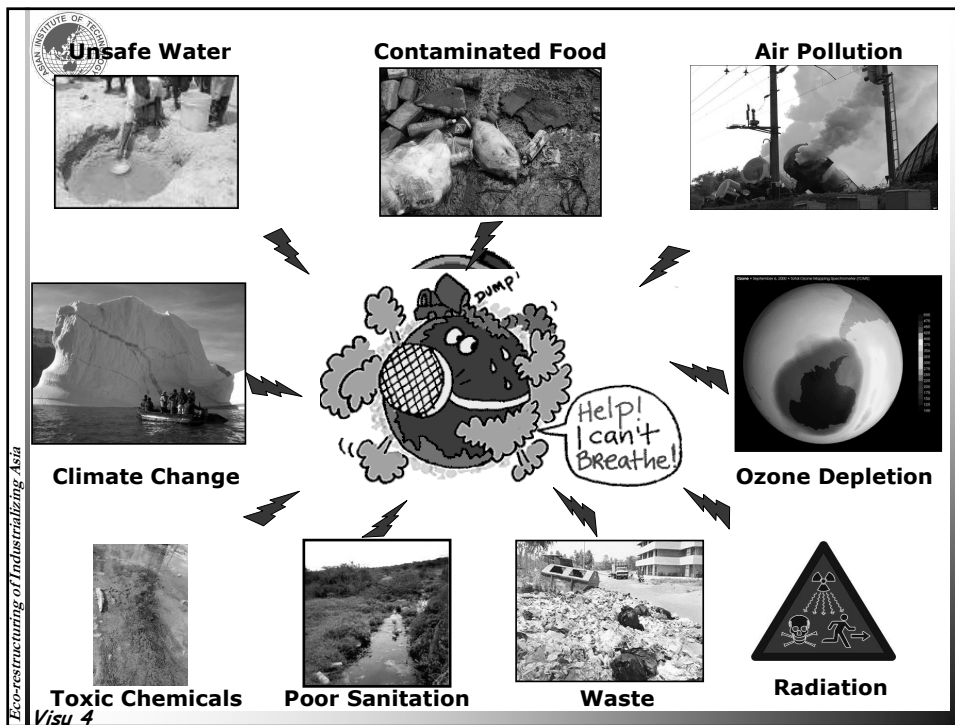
ASIAN INSTITUTE OF TECHNOLOGY

Unsafe Water

Contaminated Food

Air Pollution

DUMP!

Help! I can't Breathe!

Climate Change

Ozone Depletion

Toxic Chemicals

Poor Sanitation

Waste

Radiation

Eco-restructuring of Industrializing Asia

Visu 4